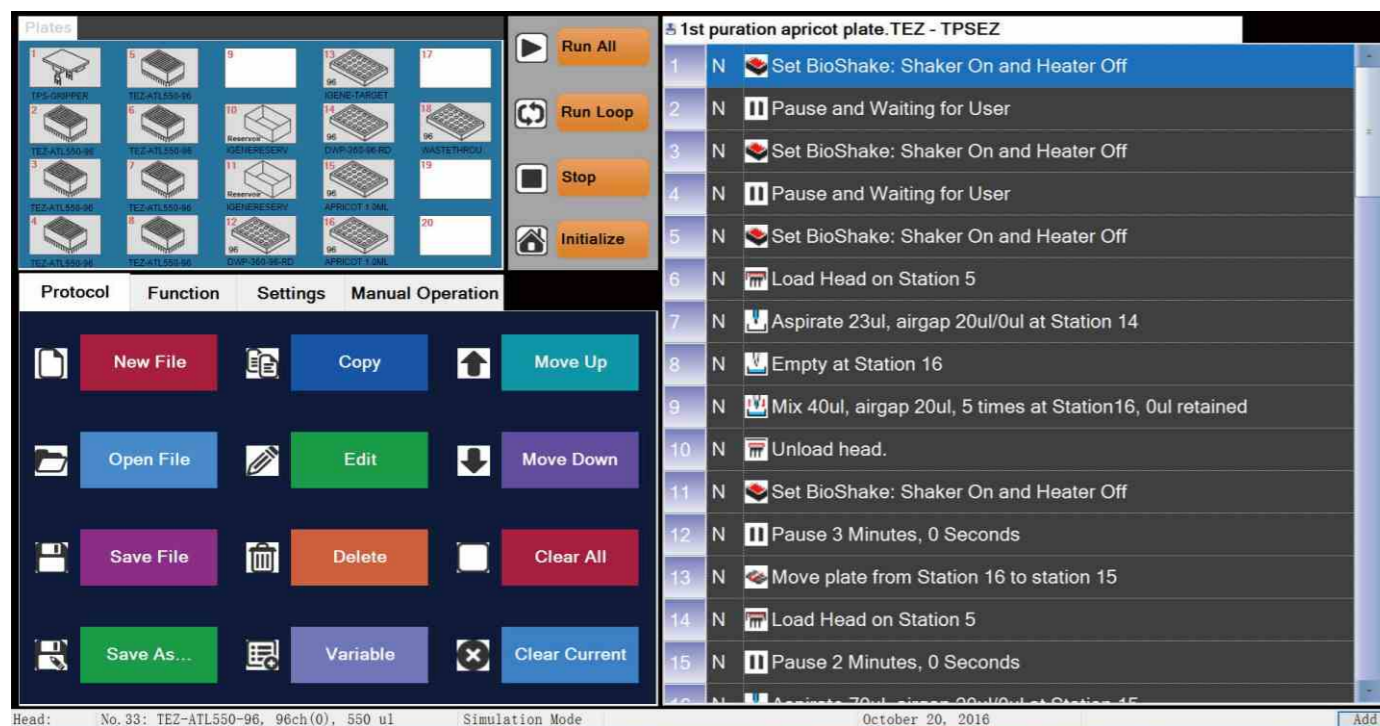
Plates

1 TPS-GRIPPER
5 TEZ-ATL550-96
9
13 96 IGENE-TARGET
17
2 TEZ-ATL550-96
6 TEZ-ATL550-96
10 Reservoir IGENERESERV
14 96 DWP-360-96-RD
18 96 WASTETHROU
3 TEZ-ATL550-96
7 TEZ-ATL550-96
11 Reservoir IGENERESERV
15 96 APRICOT 1.0ML
19
4 TEZ-ATL550-96
8 TEZ-ATL550-96
12 96 DWP-360-96-RD
16 96 APRICOT 1.0ML
20

Run All
Run Loop
Stop
Initialize

Protocol | Function | Settings | Manual Operation

New File
Copy
Move Up
Open File
Edit
Move Down
Save File
Delete
Clear All
Save As...
Variable
Clear Current

1st puration apricot plate.TEZ - TPSEZ

| | | |
|---|---|---|
| 1 | N | Set BioShake: Shaker On and Heater Off |
| 2 | N | Pause and Waiting for User |
| 3 | N | Set BioShake: Shaker On and Heater Off |
| 4 | N | Pause and Waiting for User |
| 5 | N | Set BioShake: Shaker On and Heater Off |
| 6 | N | Load Head on Station 5 |
| 7 | N | Aspirate 23ul, airgap 20ul/0ul at Station 14 |
| 8 | N | Empty at Station 16 |
| 9 | N | Mix 40ul, airgap 20ul, 5 times at Station16, 0ul retained |
| 10 | N | Unload head. |
| 11 | N | Set BioShake: Shaker On and Heater Off |
| 12 | N | Pause 3 Minutes, 0 Seconds |
| 13 | N | Move plate from Station 16 to station 15 |
| 14 | N | Load Head on Station 5 |
| 15 | N | Pause 2 Minutes, 0 Seconds |
| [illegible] | N | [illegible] |

Head: No.33: TEZ-ATL550-96, 96ch(0), 550 ul Simulation Mode October 20, 2016 Add